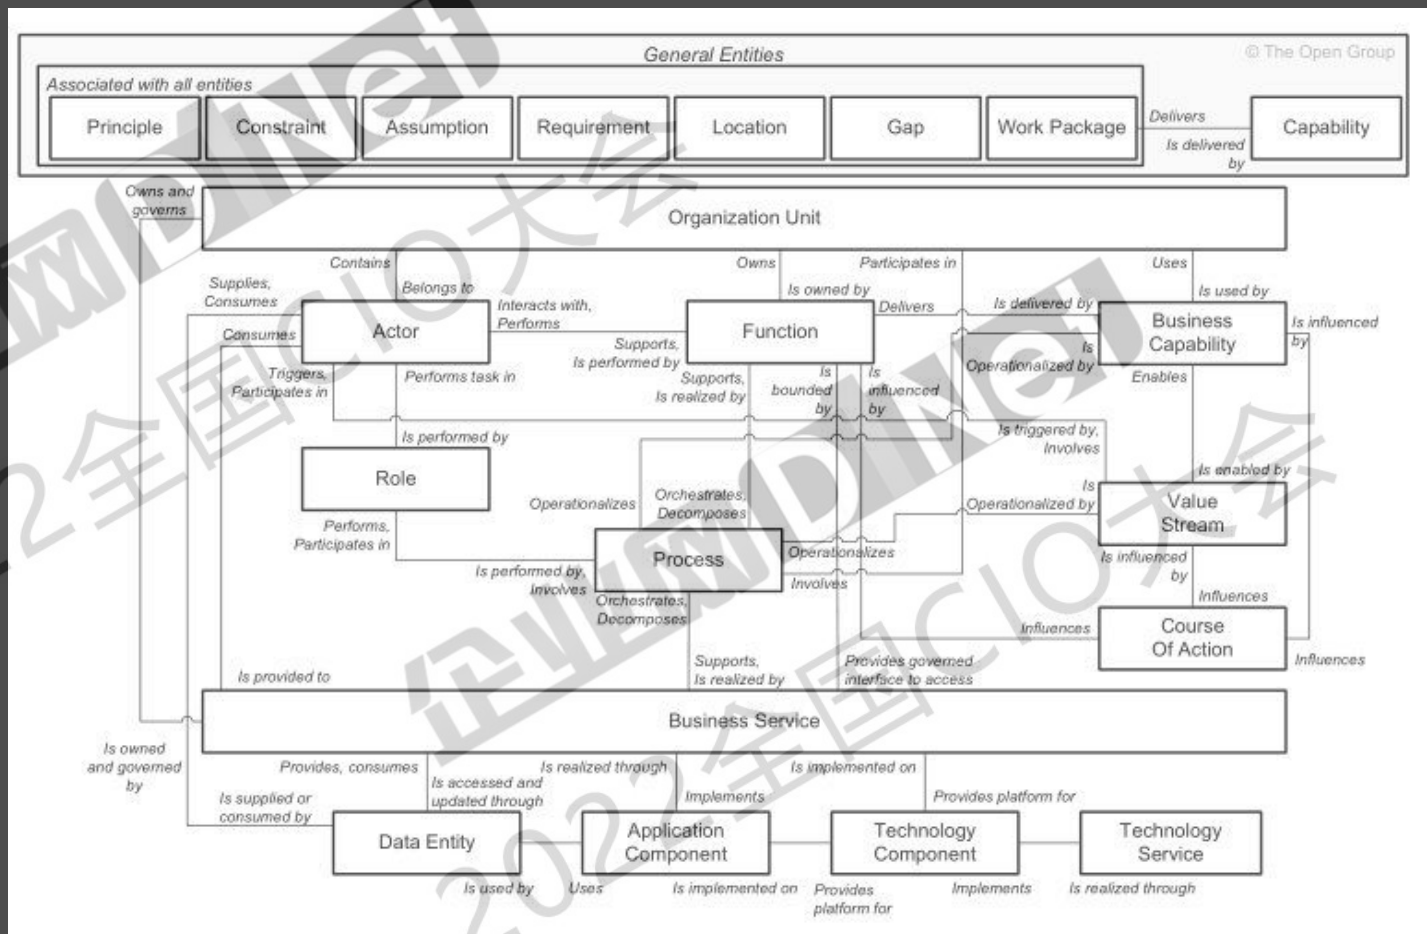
General Entities

© The Open Group

Associated with all entities

Principle
Constraint
Assumption
Requirement
Location
Gap
Work Package

Delivers
Is delivered by

Capability

Owns and governs

Organization Unit

Contains
Belongs to
Owns
Is owned by
Participates in
Delivers
Is delivered by
Uses
Is used by

Supplies, Consumes
Consumes

Actor

Interacts with, Performs

Function

Business Capability

Is influenced by

Supports, Is performed by
Triggers, Participates in
Performs task in
Supports, Is realized by
Is bounded by
Is influenced by
Is Operationalized by
Enables

Is performed by

Role

Is triggered by, Involves
Is enabled by

Operationalizes
Orchestrates, Decomposes
Is Operationalized by

Value Stream

Performs, Participates in

Process

Operationalizes
Involves
Is influenced by

Is performed by, Involves
Orchestrates, Decomposes

Influences

Influences

Course Of Action

Influences

Is provided to
Supports, Is realized by
Provides governed interface to access

Business Service

Is owned and governed by
Provides, consumes
Is realized through
Is implemented on
Is supplied or consumed by
Is accessed and updated through
Implements
Provides platform for

Data Entity
Application Component
Technology Component
Technology Service

Is used by
Uses
Is implemented on
Provides platform for
Implements
Is realized through

企业网D1Net
2022全国CIO大会
企业网D1Net
2022全国CIO大会
企业网D1Net
2022全国CIO大会